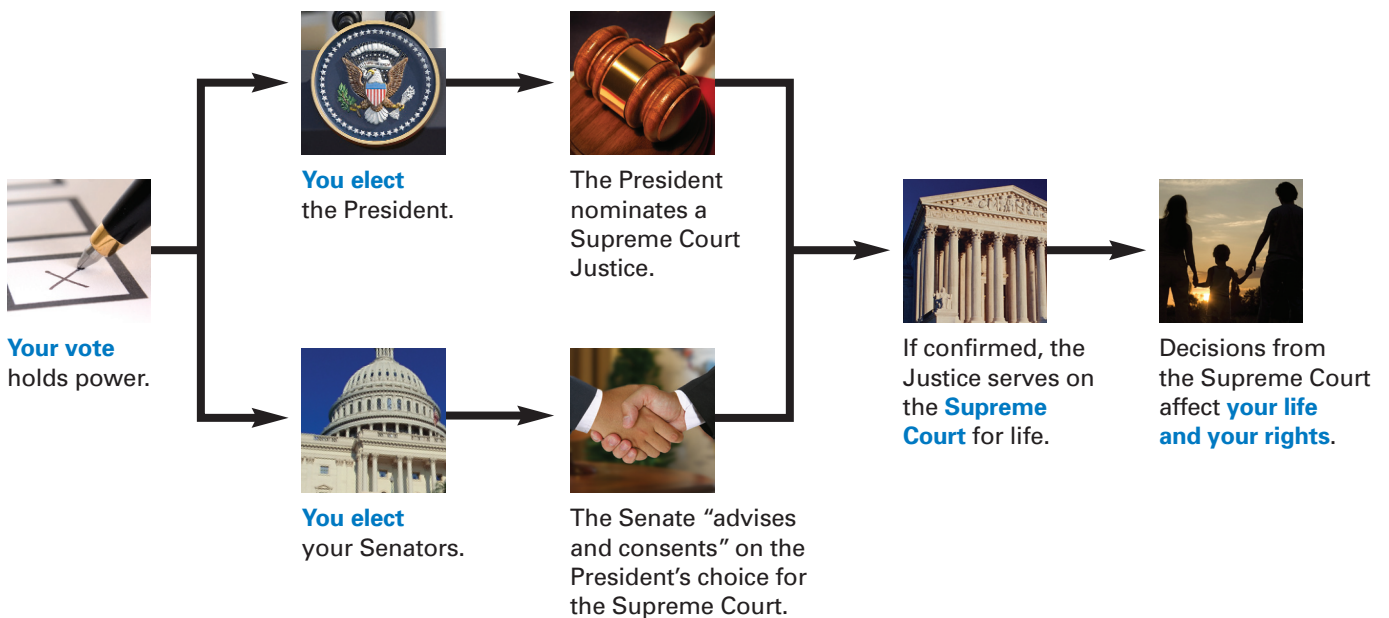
Your vote holds power.

You elect the President.

The President nominates a Supreme Court Justice.

You elect your Senators.

The Senate "advises and consents" on the President's choice for the Supreme Court.

If confirmed, the Justice serves on the Supreme Court for life.

Decisions from the Supreme Court affect your life and your rights.